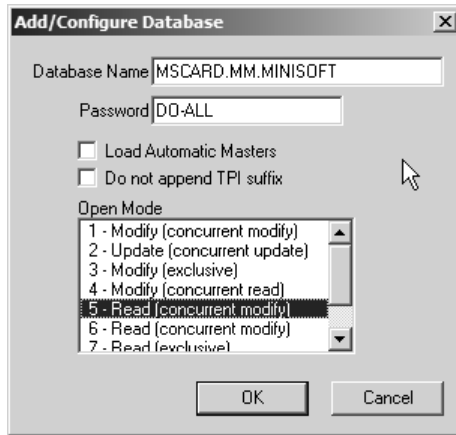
Add/Configure Database

Database Name MSCARD.MM.MINISOFT

Password DO-ALL

Load Automatic Masters

Do not append TPI suffix

Open Mode

1 - Modify (concurrent modify)
2 - Update (concurrent update)
3 - Modify (exclusive)
4 - Modify (concurrent read)
5 - Read (concurrent modify)
6 - Read (concurrent modify)
7 - Read (exclusive)

OK

Cancel